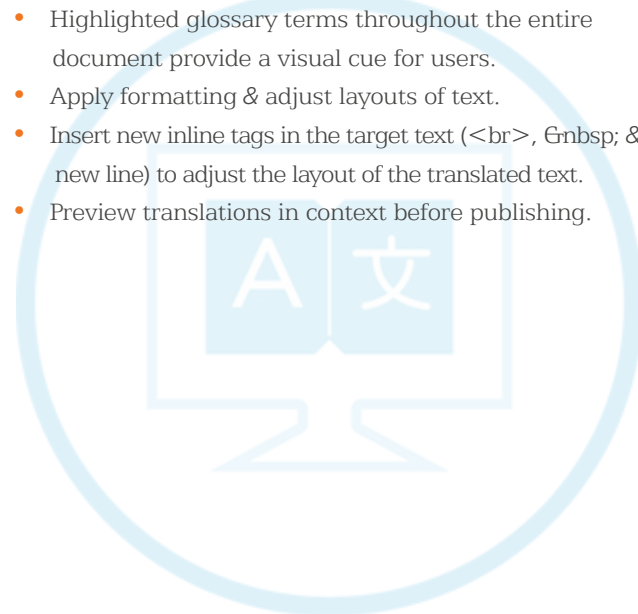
- Highlighted glossary terms throughout the entire document provide a visual cue for users.
- Apply formatting & adjust layouts of text.
- Insert new inline tags in the target text (<br>, &nbsp; & new line) to adjust the layout of the translated text.
- Preview translations in context before publishing.

A 文